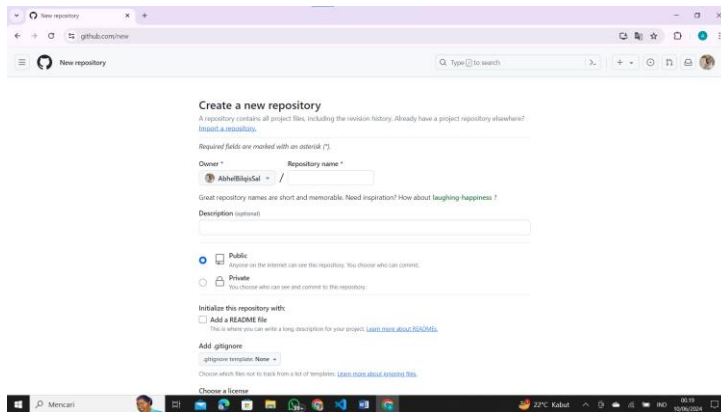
New repository
×
+
github.com/new
New repository
Type / to search

Create a new repository
A repository contains all project files, including the revision history. Already have a project repository elsewhere?
Import a repository.

Required fields are marked with an asterisk (*).

Owner *
AbhelBilqisSal
/
Repository name *

Great repository names are short and memorable. Need inspiration? How about laughing-happiness ?

Description (optional)

Public
Anyone on the internet can see this repository. You choose who can commit.

Private
You choose who can see and commit to this repository.

Initialize this repository with:
Add a README file
This is where you can write a long description for your project. Learn more about READMEs.

Add .gitignore
.gitignore template: None

Choose which files not to track from a list of templates. Learn more about ignoring files.

Choose a license

Mencari
22°C Kabut
IND
00:19
10/06/2024